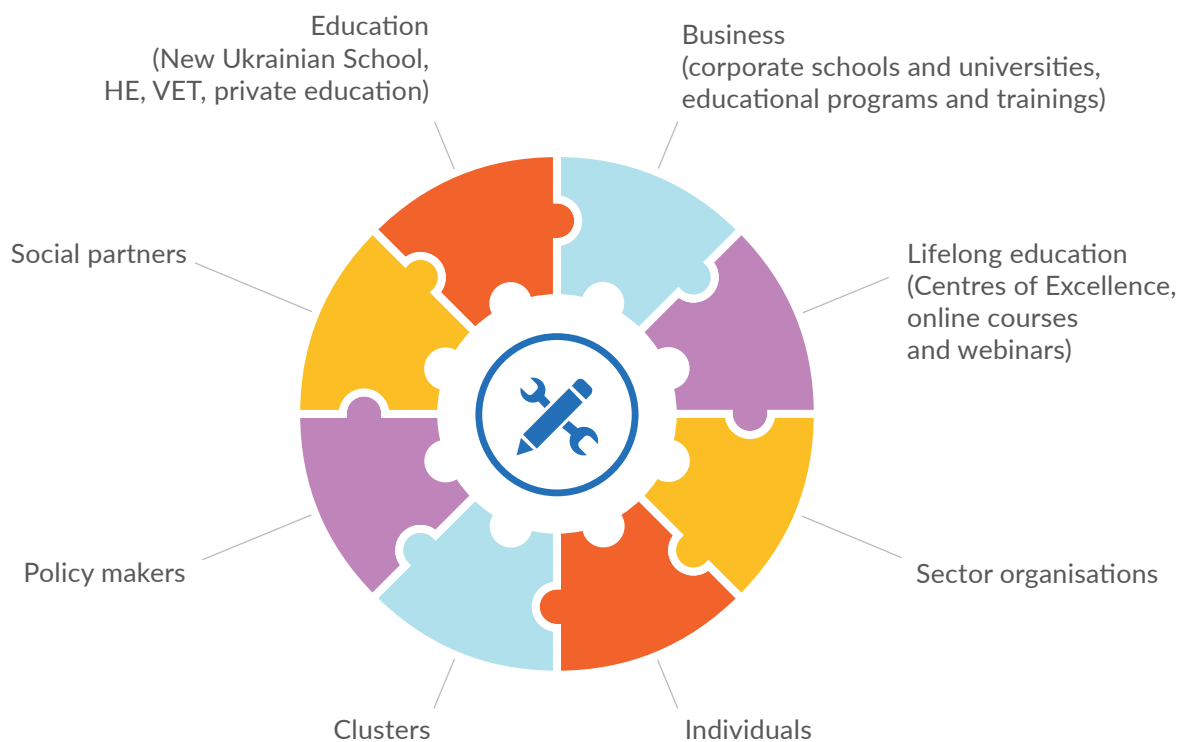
Education
(New Ukrainian School,
HE, VET, private education)

Business
(corporate schools and universities,
educational programs and trainings)

Social partners

Lifelong education
(Centres of Excellence,
online courses
and webinars)

Policy makers

Sector organisations

Clusters

Individuals